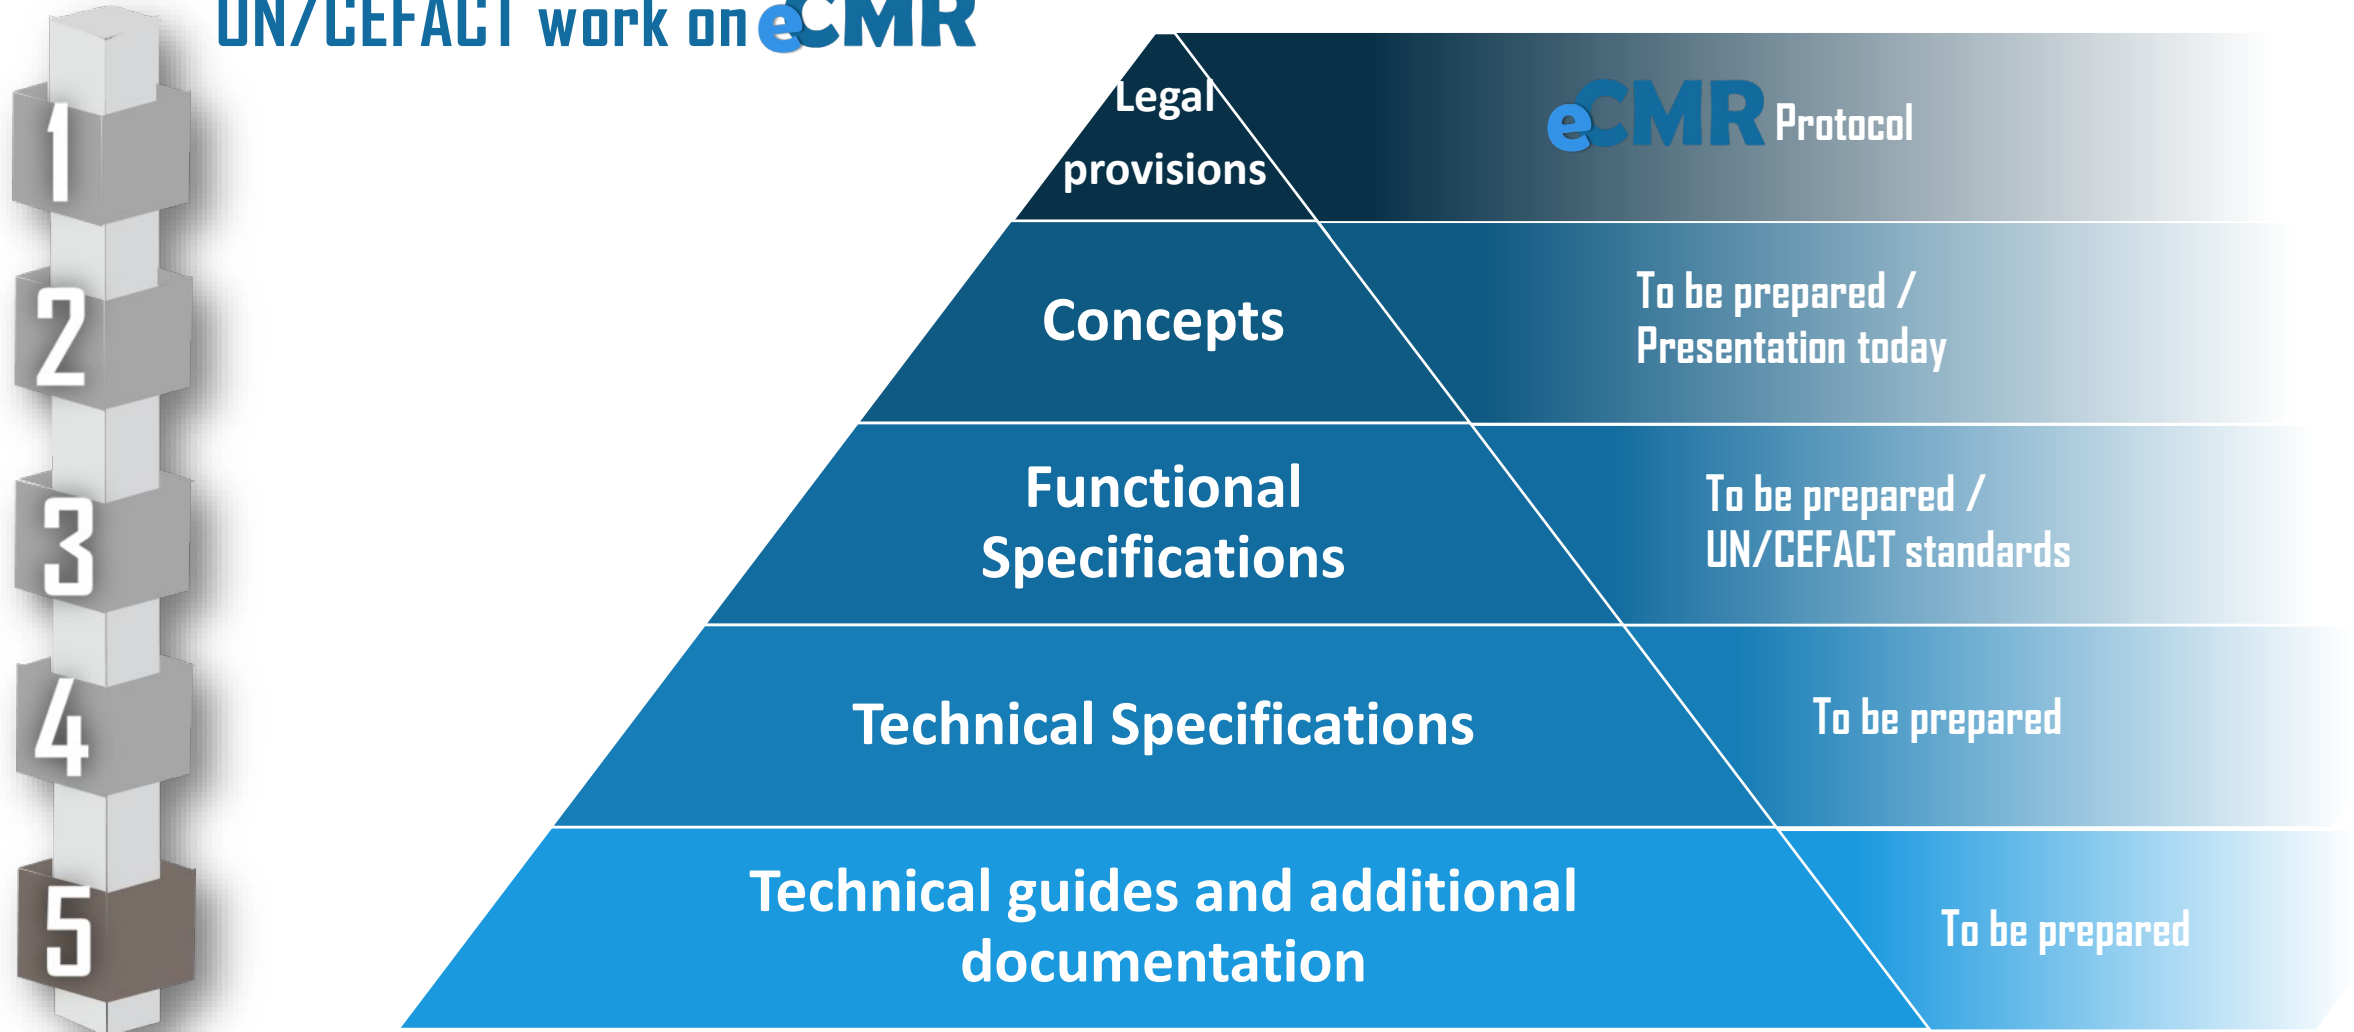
UN/CEFACT work on eCMR

1
2
3
4
5

Legal provisions

eCMR Protocol

Concepts

To be prepared / Presentation today

Functional Specifications

To be prepared / UN/CEFACT standards

Technical Specifications

To be prepared

Technical guides and additional documentation

To be prepared